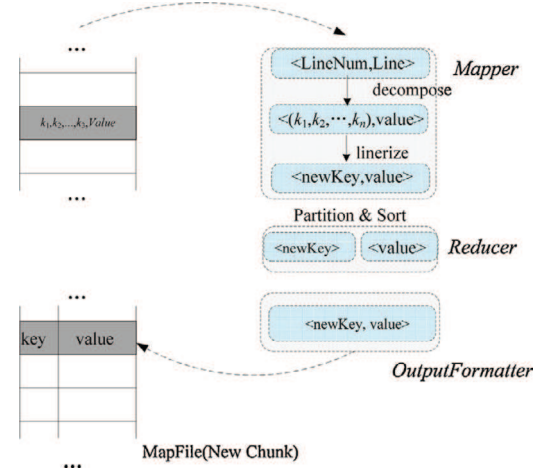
...

$k_1,k_2,...,k_3,Value$

...

<LineNum,Line>

Mapper

decompose

<$(k_1,k_2,\cdots,k_n)$,value>

linerize

<newKey,value>

Partition & Sort

<newKey>

<value>

Reducer

...

key

value

<newKey, value>

OutputFormatter

MapFile(New Chunk)

...